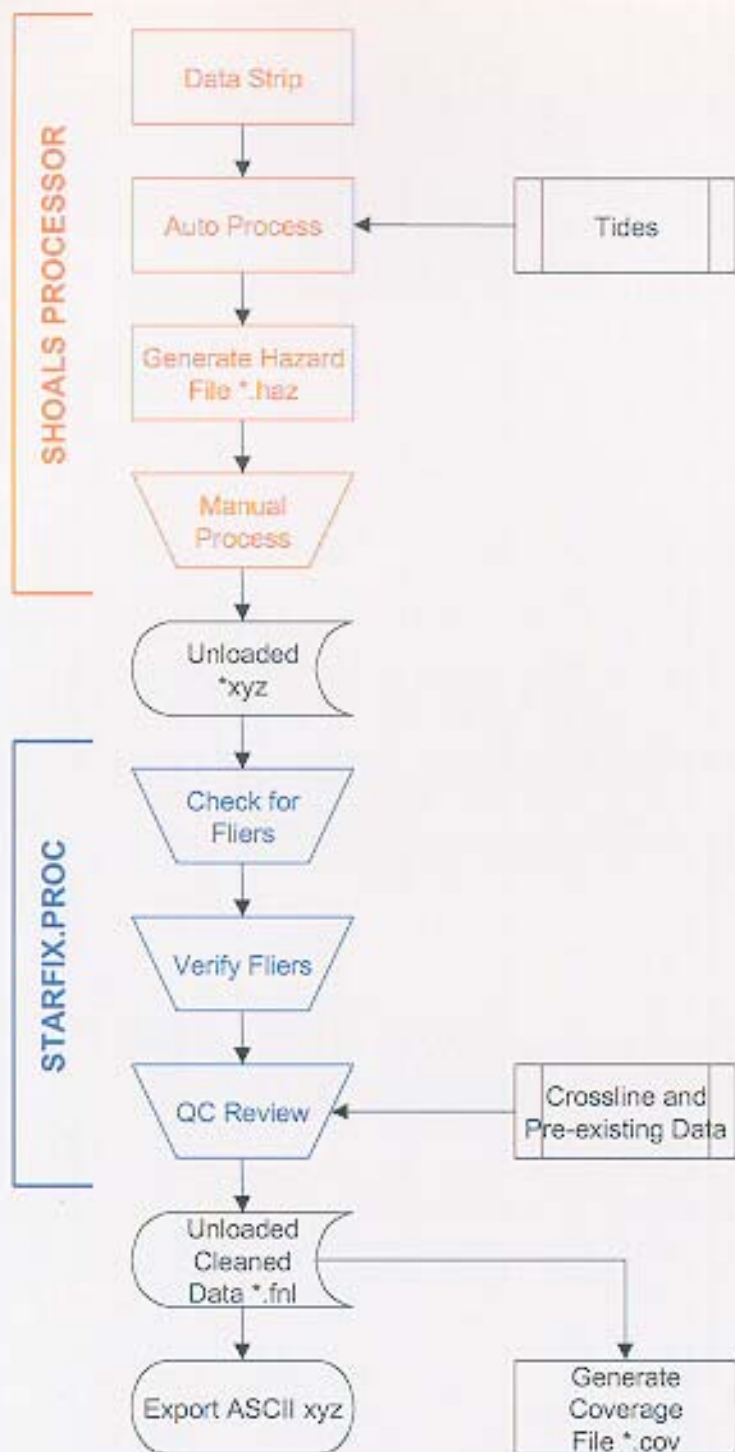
SHOALS PROCESSOR

Data Strip

Auto Process

Tides

Generate Hazard File *.haz

Manual Process

Unloaded *xyz

STARFIX.PROC

Check for Fliers

Verify Fliers

QC Review

Crossline and Pre-existing Data

Unloaded Cleaned Data *.fnl

Export ASCII xyz

Generate Coverage File *.cov